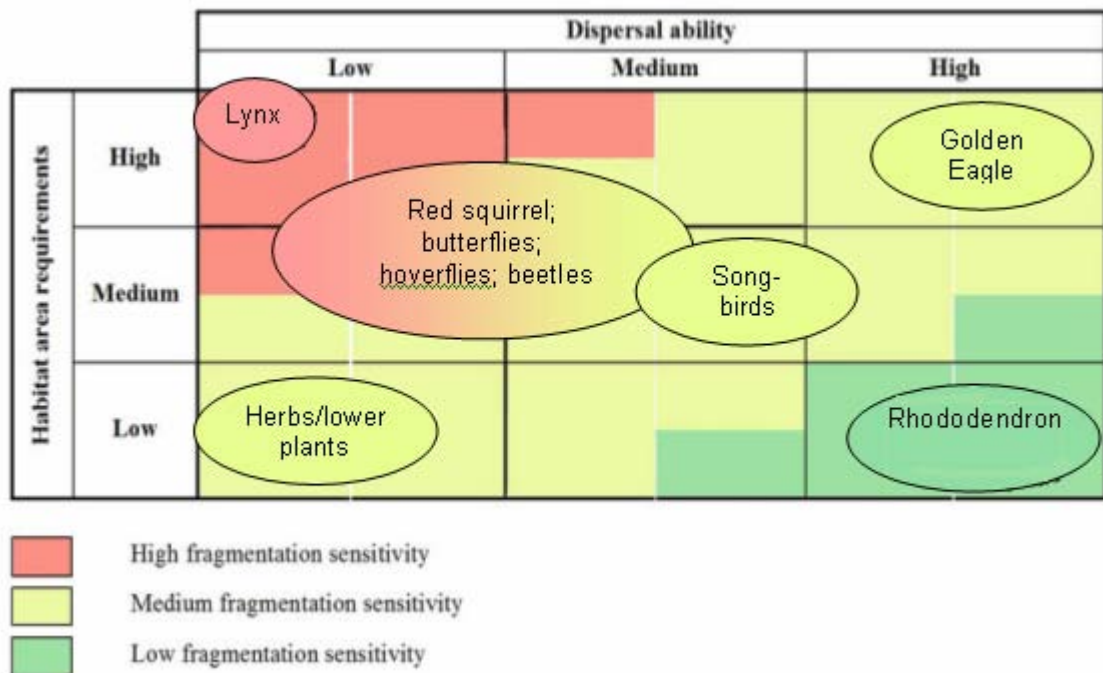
| Habitat area requirements | Dispersal ability: Low | Dispersal ability: Medium | Dispersal ability: High |
|---|---|---|---|
| High | Lynx | | Golden Eagle |
| Medium | Red squirrel; butterflies; hoverflies; beetles | Song-birds | |
| Low | Herbs/lower plants | | Rhododendron |

High fragmentation sensitivity

Medium fragmentation sensitivity

Low fragmentation sensitivity